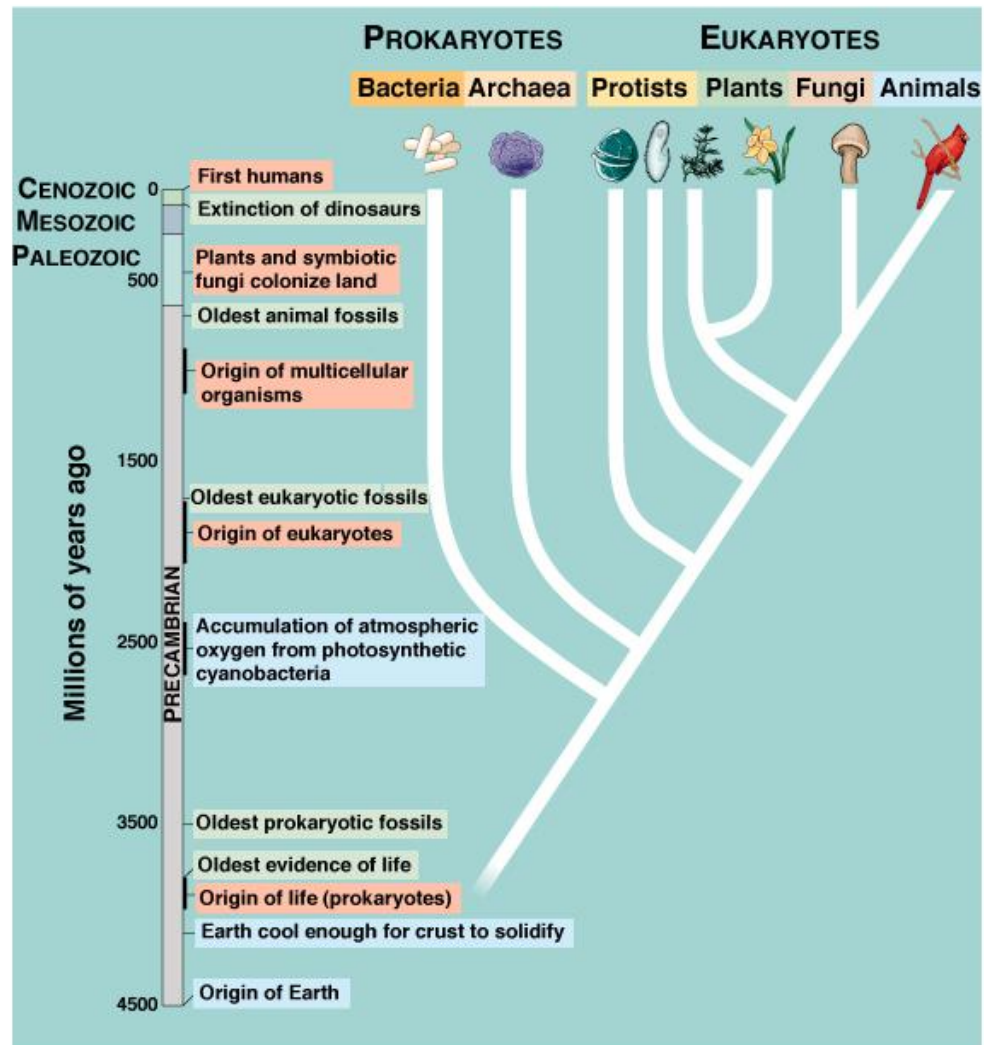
PROKARYOTES

EUKARYOTES

Bacteria Archaea

Protists Plants Fungi Animals

CENOZOIC

MESOZOIC

PALEOZOIC

Millions of years ago

PRECAMBRIAN

0

500

1500

2500

3500

4500

First humans

Extinction of dinosaurs

Plants and symbiotic fungi colonize land

Oldest animal fossils

Origin of multicellular organisms

Oldest eukaryotic fossils

Origin of eukaryotes

Accumulation of atmospheric oxygen from photosynthetic cyanobacteria

Oldest prokaryotic fossils

Oldest evidence of life

Origin of life (prokaryotes)

Earth cool enough for crust to solidify

Origin of Earth